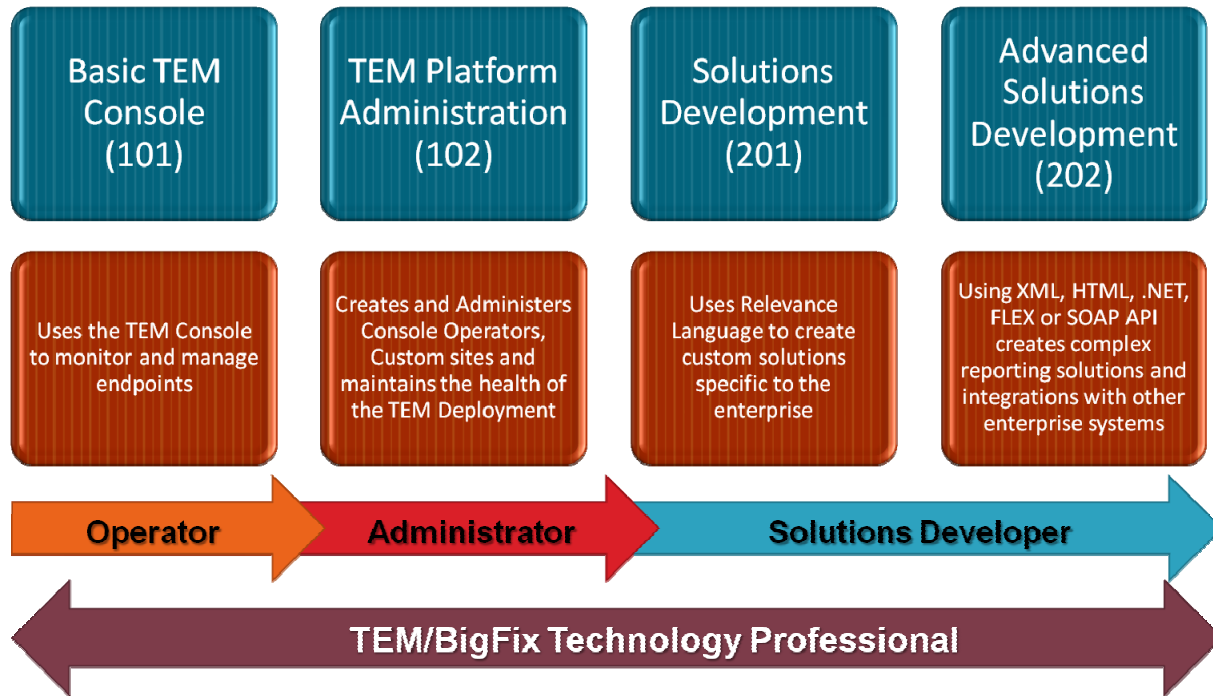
Basic TEM Console (101)

TEM Platform Administration (102)

Solutions Development (201)

Advanced Solutions Development (202)

Uses the TEM Console to monitor and manage endpoints

Creates and Administers Console Operators, Custom sites and maintains the health of the TEM Deployment

Uses Relevance Language to create custom solutions specific to the enterprise

Using XML, HTML, .NET, FLEX or SOAP API creates complex reporting solutions and integrations with other enterprise systems

Operator

Administrator

Solutions Developer

TEM/BigFix Technology Professional